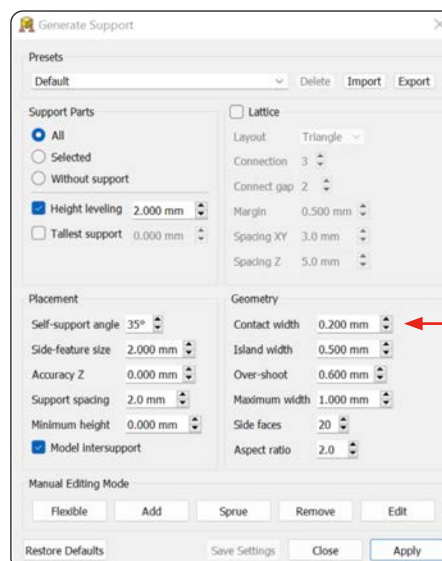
Generate Support

Presets

Default

Delete Import Export

Support Parts

All

Selected

Without support

Height leveling 2.000 mm

Tallest support 0.000 mm

Lattice

Layout Triangle

Connection 3

Connect gap 2

Margin 0.500 mm

Spacing XY 3.0 mm

Spacing Z 5.0 mm

Placement

Self-support angle 35°

Side-feature size 2.000 mm

Accuracy Z 0.000 mm

Support spacing 2.0 mm

Minimum height 0.000 mm

Model intersupport

Geometry

Contact width 0.200 mm

Island width 0.500 mm

Over-shoot 0.600 mm

Maximum width 1.000 mm

Side faces 20

Aspect ratio 2.0

Manual Editing Mode

Flexible Add Sprue Remove Edit

Restore Defaults Save Settings Close Apply